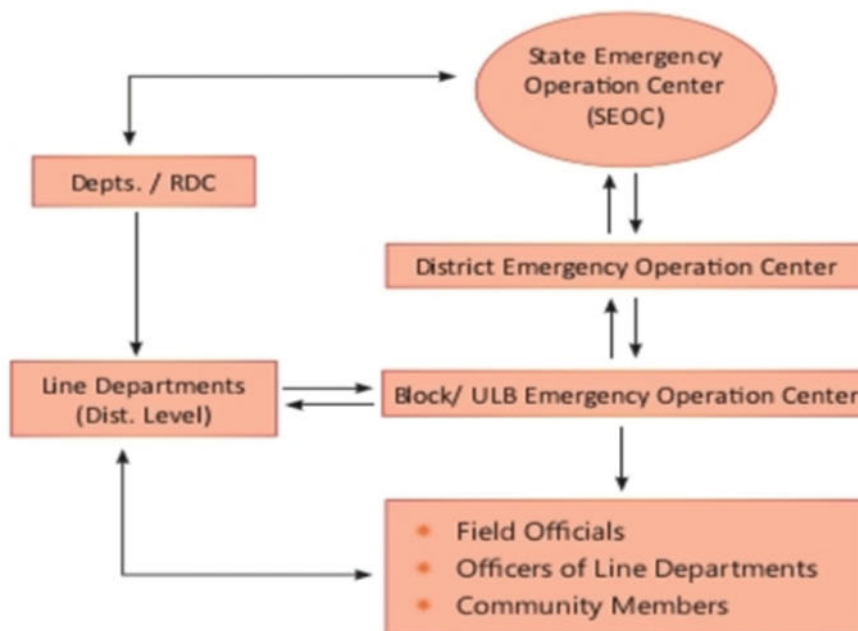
State Emergency Operation Center (SEOC)

Depts. / RDC

District Emergency Operation Center

Line Departments (Dist. Level)

Block/ ULB Emergency Operation Center

* Field Officials
* Officers of Line Departments
* Community Members